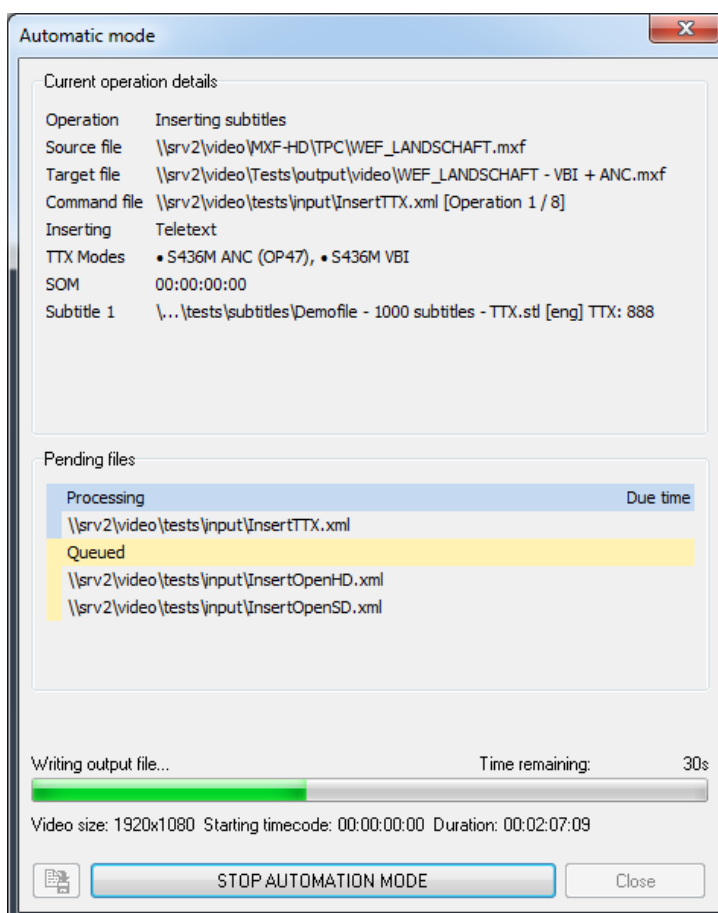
Automatic mode

Current operation details

| | |
|---|---|
| Operation | Inserting subtitles |
| Source file | \\srv2\video\MXF-HD\TPC\WEF_LANDSCHAFT.mxf |
| Target file | \\srv2\video\Tests\output\video\WEF_LANDSCHAFT - VBI + ANC.mxf |
| Command file | \\srv2\video\tests\input\InsertTTX.xml [Operation 1 / 8] |
| Inserting | Teletext |
| TTX Modes | • S436M ANC (OP47), • S436M VBI |
| SOM | 00:00:00:00 |
| Subtitle 1 | \...\tests\subtitles\Demofile - 1000 subtitles - TTX.stl [eng] TTX: 888 |

Pending files

| Processing | Due time |
|---|---|
| \\srv2\video\tests\input\InsertTTX.xml | |
| Queued | |
| \\srv2\video\tests\input\InsertOpenHD.xml | |
| \\srv2\video\tests\input\InsertOpenSD.xml | |

Writing output file... Time remaining: 30s

Video size: 1920x1080 Starting timecode: 00:00:00:00 Duration: 00:02:07:09

STOP AUTOMATION MODE

Close